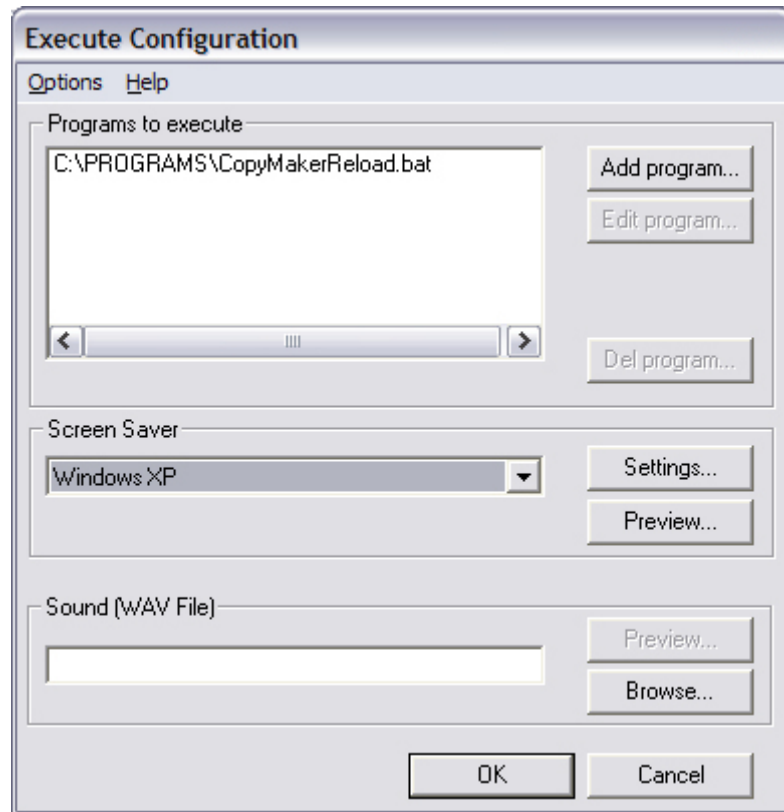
Execute Configuration

Options Help

Programs to execute

C:\PROGRAMS\CopyMakerReload.bat

Add program...

Edit program...

Del program...

Screen Saver

Windows XP

Settings...

Preview...

Sound (WAV File)

Preview...

Browse...

OK

Cancel